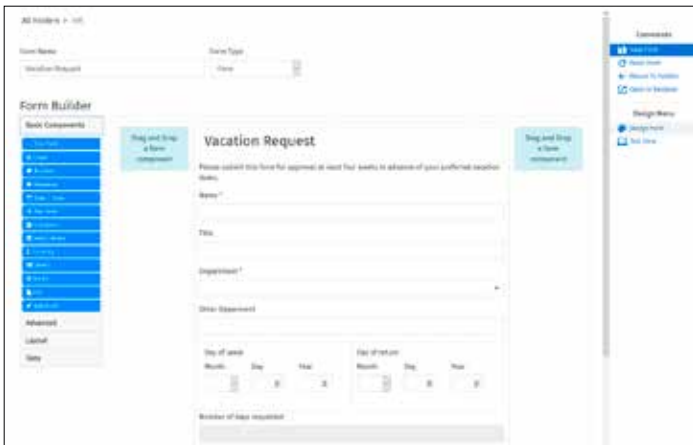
All Folders > HR

Form Name
Vacation Request

Form Type
Form

Form Builder

Basic Components
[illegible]
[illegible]
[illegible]
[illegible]
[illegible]
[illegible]
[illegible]
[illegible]
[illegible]
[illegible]
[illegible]
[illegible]
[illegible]
Advanced
Layout
Data

Drag and Drop a form component

Vacation Request

Please submit this form for approval at least four weeks in advance of your preferred vacation dates.

Name *

Title

Department *

Other Department

Day of leave
Month Day Year

Day of return
Month Day Year

Number of days requested

Drag and Drop a form component

Commands
Save Form
Reset Form
Return To Folders
Open in Renderer

Design Menu
Design Form
Test View